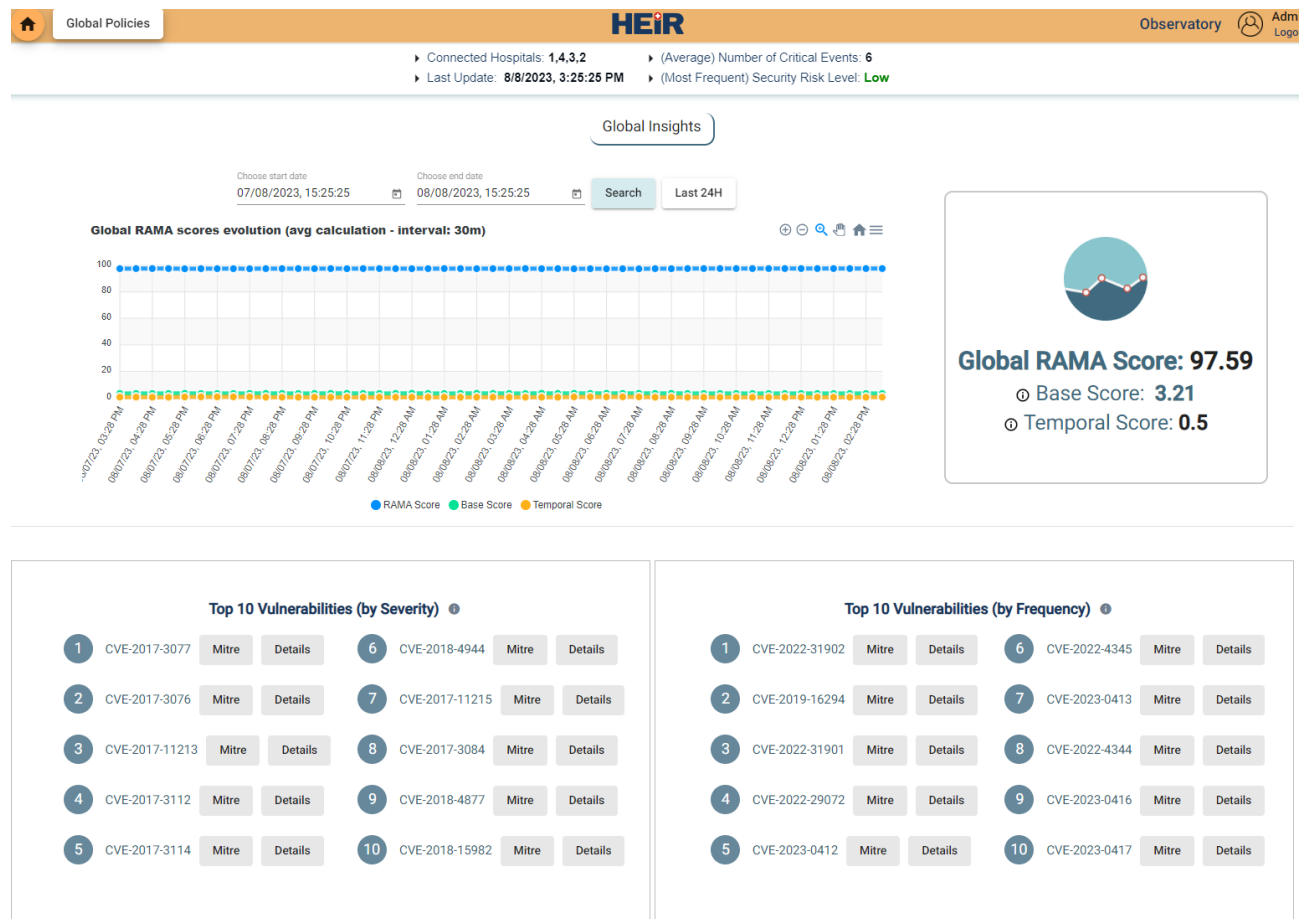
Global Policies

HEIR

Observatory

Adm
Logo

Connected Hospitals: 1,4,3,2
Last Update: 8/8/2023, 3:25:25 PM
(Average) Number of Critical Events: 6
(Most Frequent) Security Risk Level: Low

Global Insights

Choose start date
07/08/2023, 15:25:25
Choose end date
08/08/2023, 15:25:25
Search
Last 24H

Global RAMA scores evolution (avg calculation - interval: 30m)

100
80
60
40
20
0

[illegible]/07/23, 03:28 PM
08/07/23, 04:28 PM
08/07/23, 05:28 PM
08/07/23, 06:28 PM
08/07/23, 07:28 PM
08/07/23, 08:28 PM
08/07/23, 09:28 PM
08/07/23, 10:28 PM
08/07/23, 11:28 PM
08/08/23, 12:28 AM
08/08/23, 01:28 AM
08/08/23, 02:28 AM
08/08/23, 03:28 AM
08/08/23, 04:28 AM
08/08/23, 05:28 AM
08/08/23, 06:28 AM
08/08/23, 07:28 AM
08/08/23, 08:28 AM
08/08/23, 09:28 AM
08/08/23, 10:28 AM
08/08/23, 11:28 AM
08/08/23, 12:28 PM
08/08/23, 01:28 PM
08/08/23, 02:28 PM

RAMA Score
Base Score
Temporal Score

Global RAMA Score: 97.59
Base Score: 3.21
Temporal Score: 0.5

Top 10 Vulnerabilities (by Severity)

| | | | | | | | |
|---|---|---|---|---|---|---|---|
| 1 | CVE-2017-3077 | Mitre | Details | 6 | CVE-2018-4944 | Mitre | Details |
| 2 | CVE-2017-3076 | Mitre | Details | 7 | CVE-2017-11215 | Mitre | Details |
| 3 | CVE-2017-11213 | Mitre | Details | 8 | CVE-2017-3084 | Mitre | Details |
| 4 | CVE-2017-3112 | Mitre | Details | 9 | CVE-2018-4877 | Mitre | Details |
| 5 | CVE-2017-3114 | Mitre | Details | 10 | CVE-2018-15982 | Mitre | Details |

Top 10 Vulnerabilities (by Frequency)

| | | | | | | | |
|---|---|---|---|---|---|---|---|
| 1 | CVE-2022-31902 | Mitre | Details | 6 | CVE-2022-4345 | Mitre | Details |
| 2 | CVE-2019-16294 | Mitre | Details | 7 | CVE-2023-0413 | Mitre | Details |
| 3 | CVE-2022-31901 | Mitre | Details | 8 | CVE-2022-4344 | Mitre | Details |
| 4 | CVE-2022-29072 | Mitre | Details | 9 | CVE-2023-0416 | Mitre | Details |
| 5 | CVE-2023-0412 | Mitre | Details | 10 | CVE-2023-0417 | Mitre | Details |